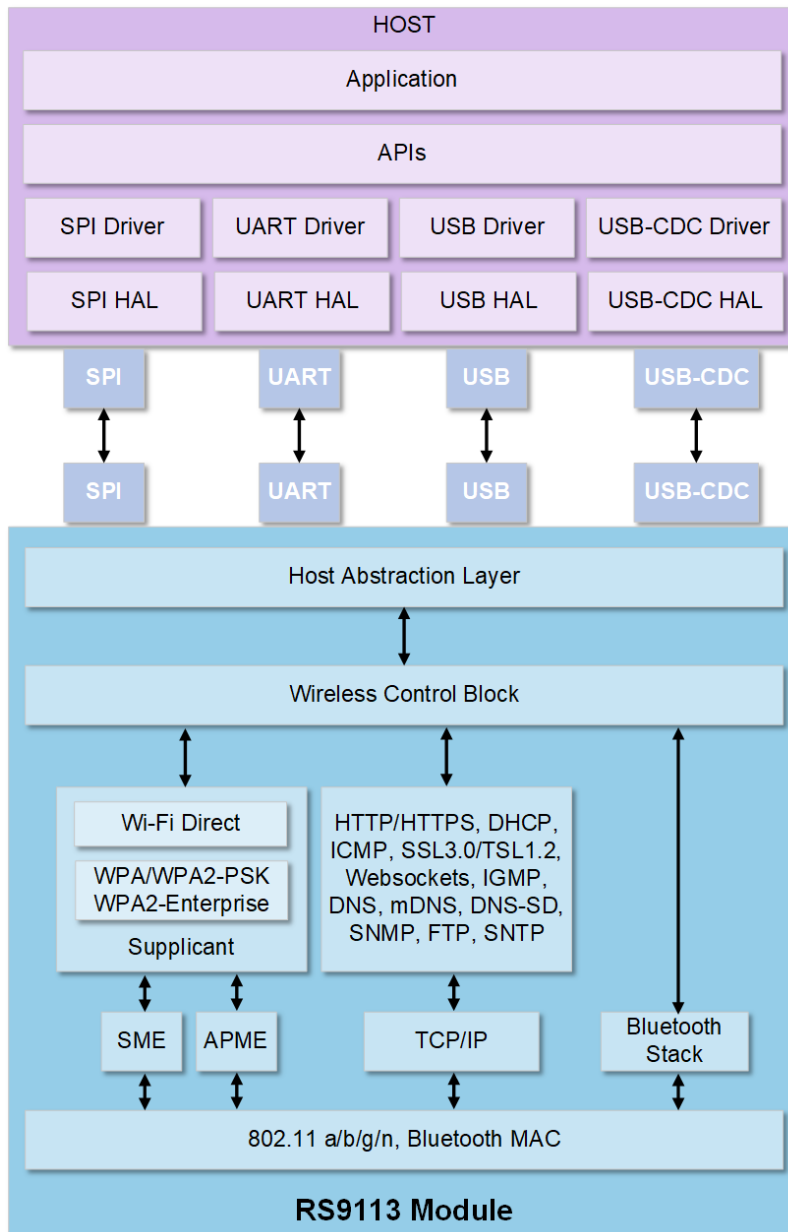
HOST

Application

APIs

SPI Driver

UART Driver

USB Driver

USB-CDC Driver

SPI HAL

UART HAL

USB HAL

USB-CDC HAL

SPI

UART

USB

USB-CDC

SPI

UART

USB

USB-CDC

Host Abstraction Layer

Wireless Control Block

Wi-Fi Direct

WPA/WPA2-PSK
WPA2-Enterprise

Supplicant

HTTP/HTTPS, DHCP, ICMP, SSL3.0/TSL1.2, Websockets, IGMP, DNS, mDNS, DNS-SD, SNMP, FTP, SNTP

SME

APME

TCP/IP

Bluetooth Stack

802.11 a/b/g/n, Bluetooth MAC

RS9113 Module